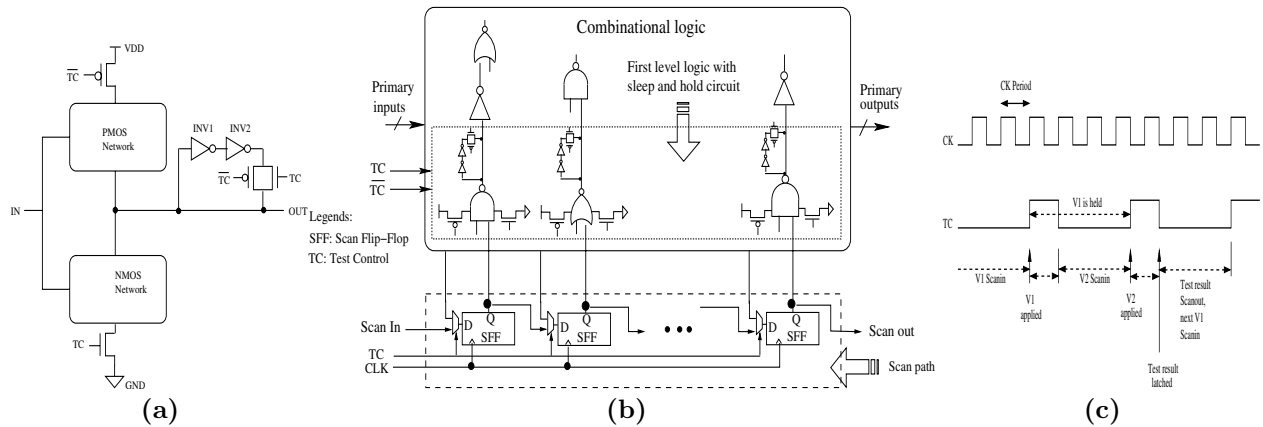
VDD
$\overline{TC}$
PMOS Network
INV1 INV2
$\overline{TC}$
TC
IN
OUT
NMOS Network
TC
GND
(a)

Combinational logic
First level logic with sleep and hold circuit
Primary inputs
Primary outputs
TC
$\overline{TC}$
Legends:
SFF: Scan Flip−Flop
TC: Test Control
Scan In
D Q SFF
D Q SFF
D Q SFF
Scan out
TC
CLK
Scan path
(b)

CK Period
CK
TC
V1 is held
V1 Scanin
V1 applied
V2 Scanin
V2 applied
Test result Scanout, next V1 Scanin
Test result latched
(c)